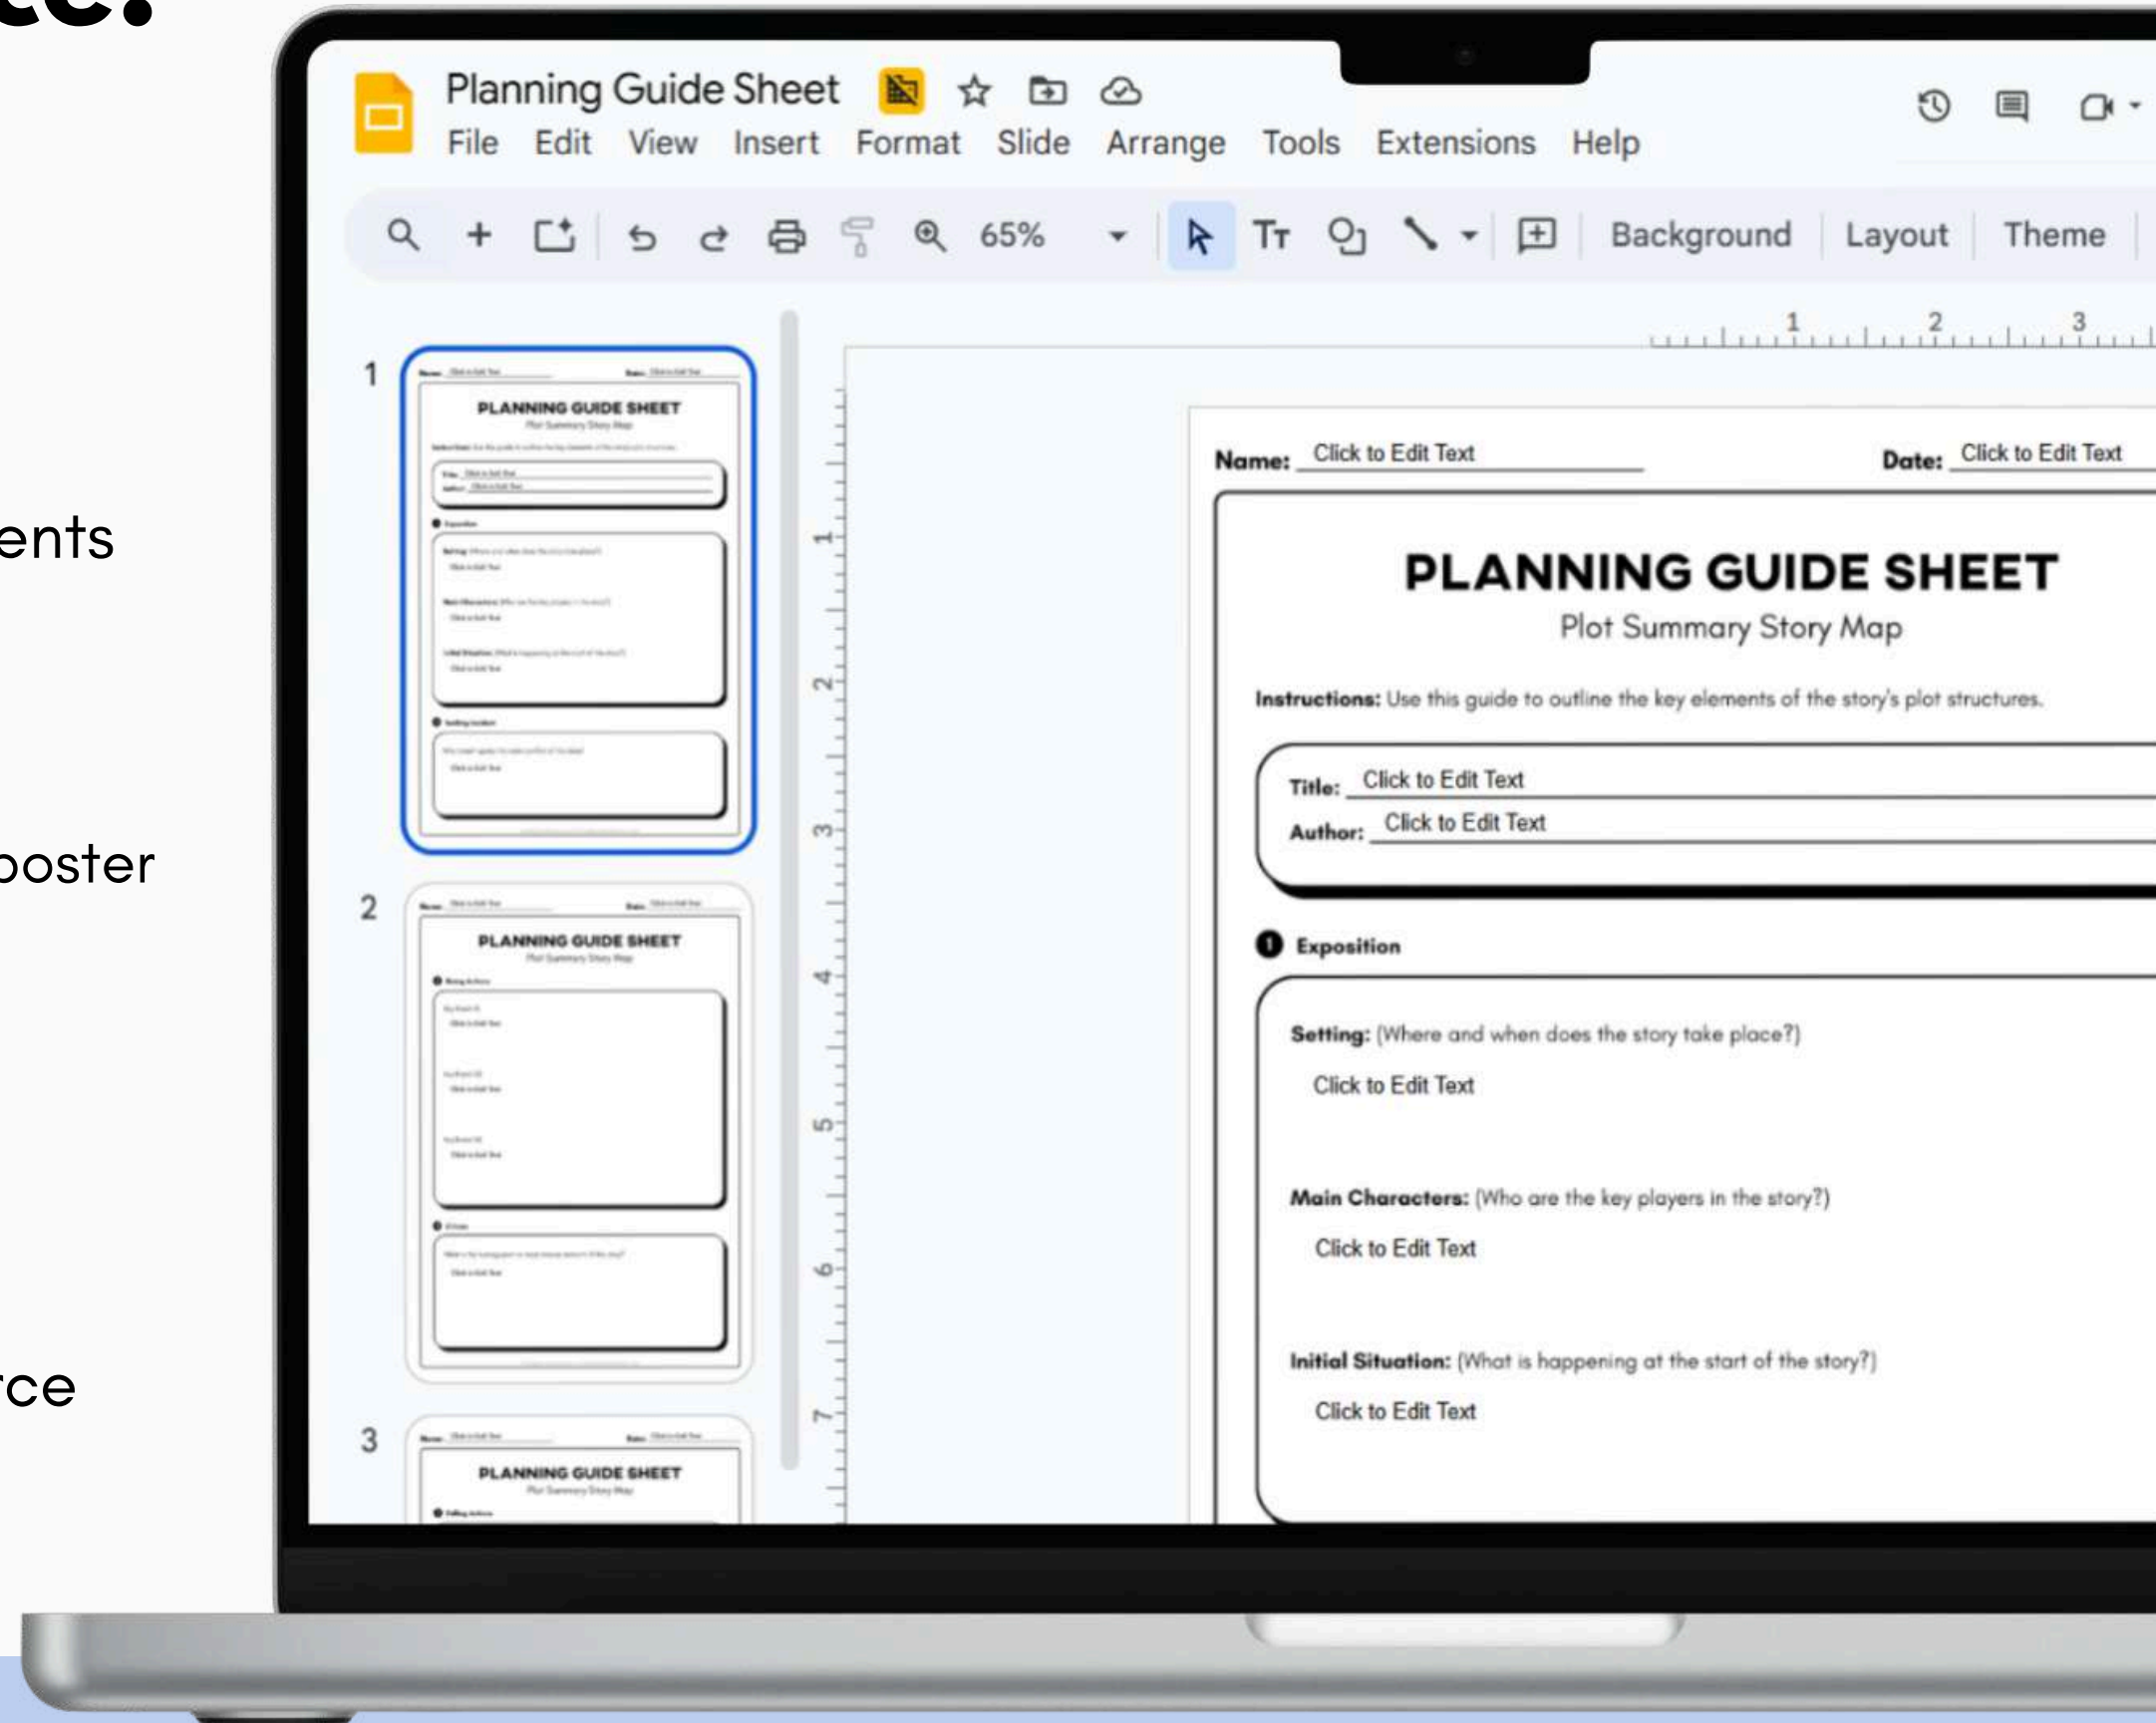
ents

oster

rce

Planning Guide Sheet

File Edit View Insert Format Slide Arrange Tools Extensions Help

65%

Background Layout Theme

1 2 3

1

PLANNING GUIDE SHEET

2

PLANNING GUIDE SHEET

3

PLANNING GUIDE SHEET

1 2 3 4 5 6 7

Name: Click to Edit Text

Date: Click to Edit Text

PLANNING GUIDE SHEET

Plot Summary Story Map

Instructions: Use this guide to outline the key elements of the story's plot structures.

Title: Click to Edit Text

Author: Click to Edit Text

1 Exposition

Setting: (Where and when does the story take place?)

Click to Edit Text

Main Characters: (Who are the key players in the story?)

Click to Edit Text

Initial Situation: (What is happening at the start of the story?)

Click to Edit Text